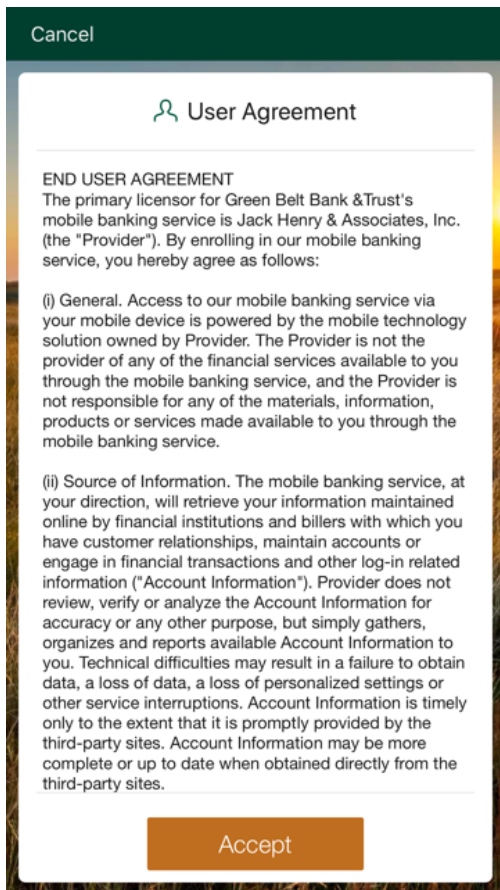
Cancel

User Agreement

END USER AGREEMENT
The primary licensor for Green Belt Bank &Trust's mobile banking service is Jack Henry & Associates, Inc. (the "Provider"). By enrolling in our mobile banking service, you hereby agree as follows:

(i) General. Access to our mobile banking service via your mobile device is powered by the mobile technology solution owned by Provider. The Provider is not the provider of any of the financial services available to you through the mobile banking service, and the Provider is not responsible for any of the materials, information, products or services made available to you through the mobile banking service.

(ii) Source of Information. The mobile banking service, at your direction, will retrieve your information maintained online by financial institutions and billers with which you have customer relationships, maintain accounts or engage in financial transactions and other log-in related information ("Account Information"). Provider does not review, verify or analyze the Account Information for accuracy or any other purpose, but simply gathers, organizes and reports available Account Information to you. Technical difficulties may result in a failure to obtain data, a loss of data, a loss of personalized settings or other service interruptions. Account Information is timely only to the extent that it is promptly provided by the third-party sites. Account Information may be more complete or up to date when obtained directly from the third-party sites.

Accept